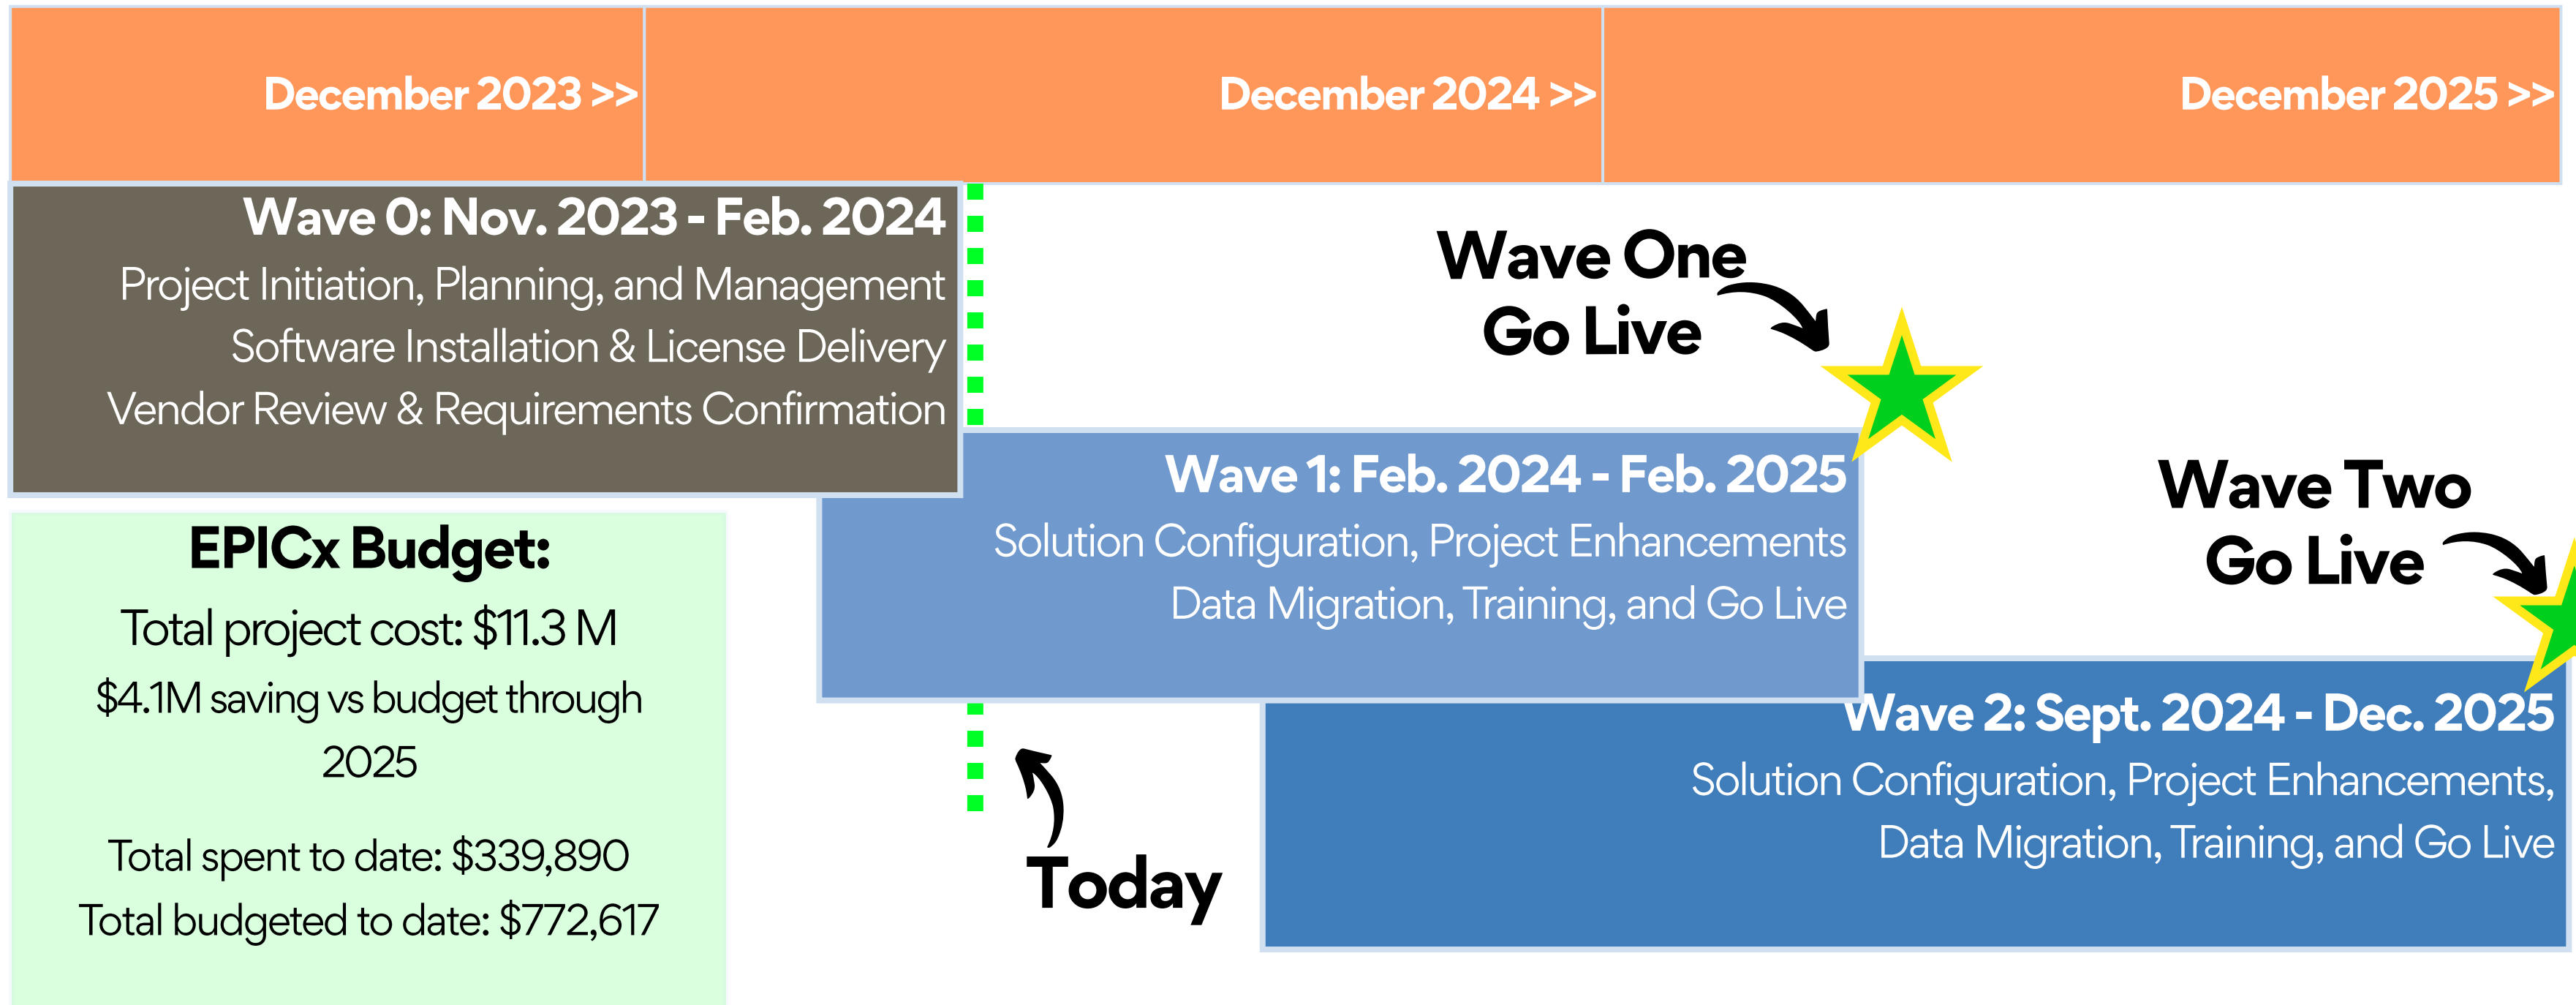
December 2023 >>

December 2024 >>

December 2025 >>

Wave 0: Nov. 2023 - Feb. 2024
Project Initiation, Planning, and Management
Software Installation & License Delivery
Vendor Review & Requirements Confirmation

Wave One Go Live

Wave 1: Feb. 2024 - Feb. 2025
Solution Configuration, Project Enhancements
Data Migration, Training, and Go Live

Wave Two Go Live

Wave 2: Sept. 2024 - Dec. 2025
Solution Configuration, Project Enhancements,
Data Migration, Training, and Go Live

EPICx Budget:
Total project cost: $11.3 M
$4.1M saving vs budget through 2025

Total spent to date: $339,890
Total budgeted to date: $772,617

Today